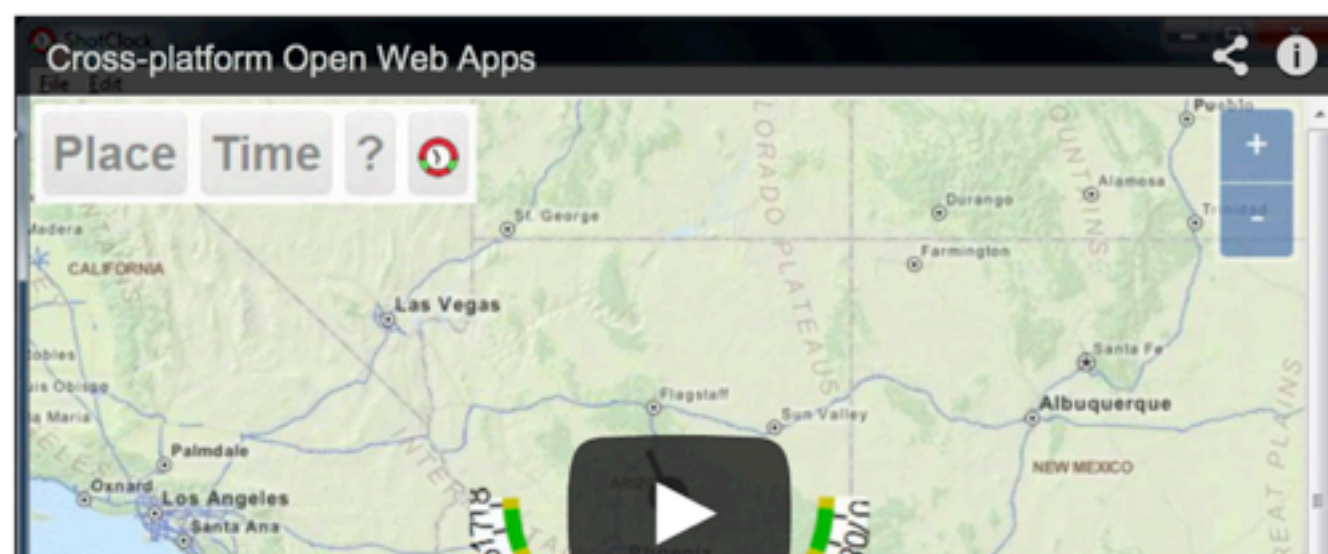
Cross-platform Open Web Apps

ShotClock

File Edit

Place Time ?

+

-

Pueblo

Alamosa

Trinidad

Durango

Farmington

St. George

Madera

CALIFORNIA

Las Vegas

COLORADO PLATEAU

MOUNTAINS

Santa Fe

Albuquerque

Flagstaff

Sun Valley

Palmdale

Oxnard

Los Angeles

Santa Ana

NEW MEXICO

GREAT PLAINS

INTERSTATE